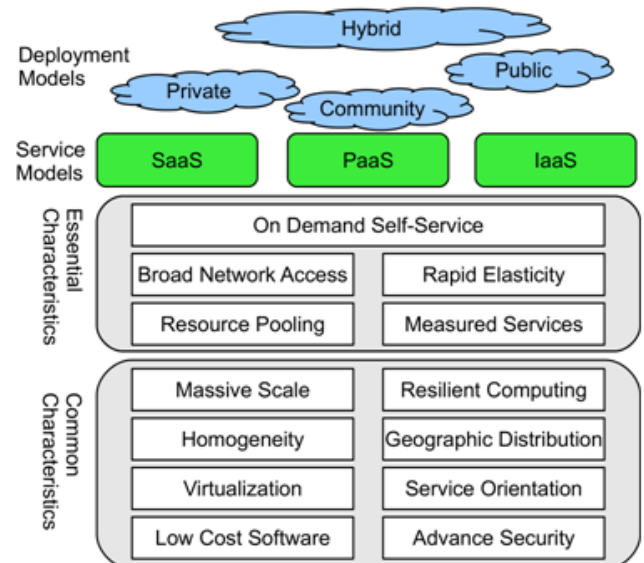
Deployment Models

Hybrid

Public

Private

Community

Service Models

SaaS

PaaS

IaaS

Essential Characteristics

On Demand Self-Service

Broad Network Access

Rapid Elasticity

Resource Pooling

Measured Services

Common Characteristics

Massive Scale

Resilient Computing

Homogeneity

Geographic Distribution

Virtualization

Service Orientation

Low Cost Software

Advance Security